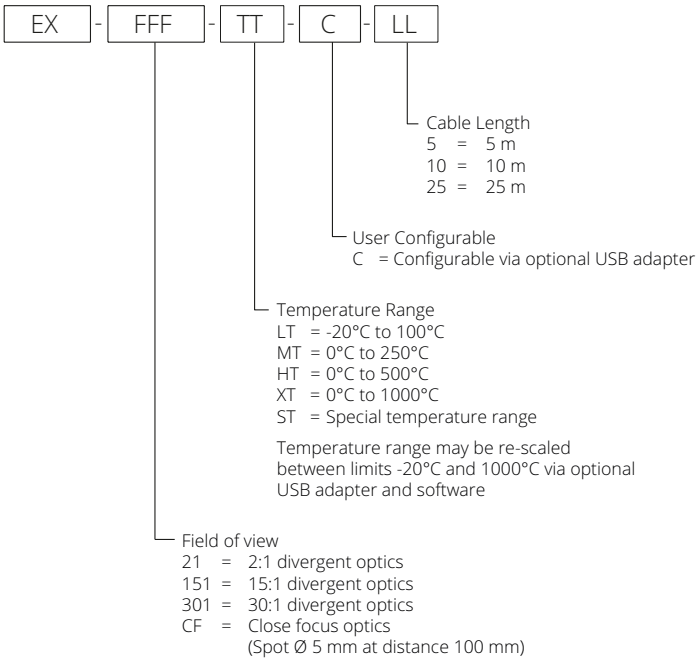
EX - FFF - TT - C - LL

Cable Length
5 = 5 m
10 = 10 m
25 = 25 m

User Configurable
C = Configurable via optional USB adapter

Temperature Range
LT = -20°C to 100°C
MT = 0°C to 250°C
HT = 0°C to 500°C
XT = 0°C to 1000°C
ST = Special temperature range

Temperature range may be re-scaled between limits -20°C and 1000°C via optional USB adapter and software

Field of view
21 = 2:1 divergent optics
151 = 15:1 divergent optics
301 = 30:1 divergent optics
CF = Close focus optics
(Spot Ø 5 mm at distance 100 mm)